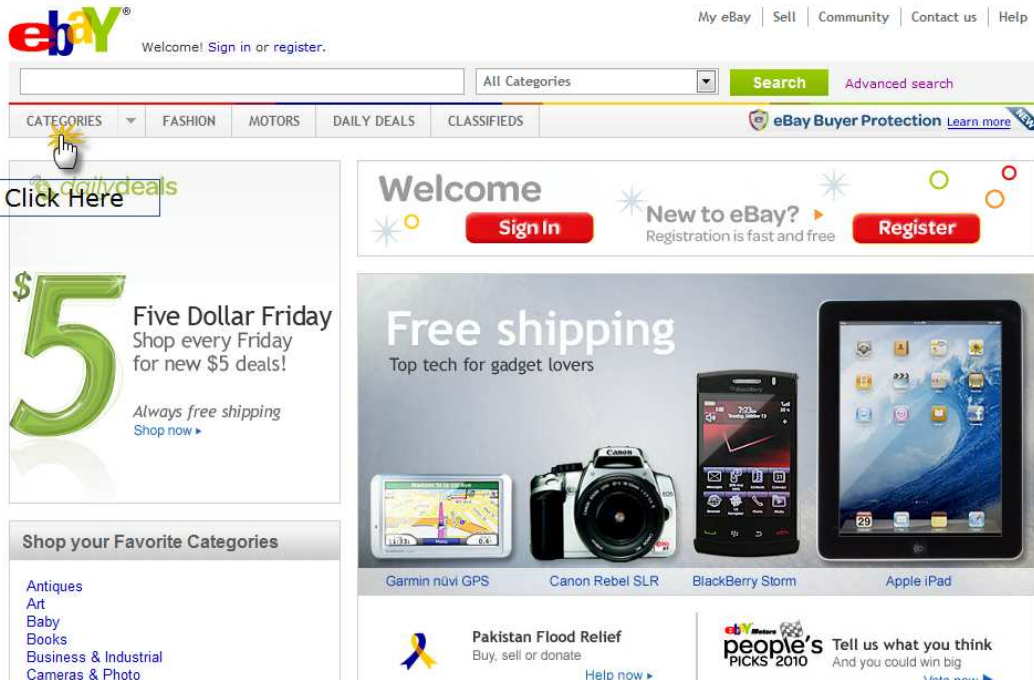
ebay®

Welcome! Sign in or register.

My eBay | Sell | Community | Contact us | Help

All Categories

Search

Advanced search

CATEGORIES | FASHION | MOTORS | DAILY DEALS | CLASSIFIEDS

eBay Buyer Protection Learn more

NEW

dailydeals

Click Here

$5

Five Dollar Friday

Shop every Friday for new $5 deals!

Always free shipping

Shop now ▸

Welcome

Sign In

New to eBay? ▸

Registration is fast and free

Register

Free shipping

Top tech for gadget lovers

Garmin nüvi GPS

Canon Rebel SLR

BlackBerry Storm

Apple iPad

Shop your Favorite Categories

Antiques
Art
Baby
Books
Business & Industrial
Cameras & Photo

Pakistan Flood Relief

Buy, sell or donate

Help now ▸

ebay Motors people's PICKS 2010

Tell us what you think

And you could win big

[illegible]